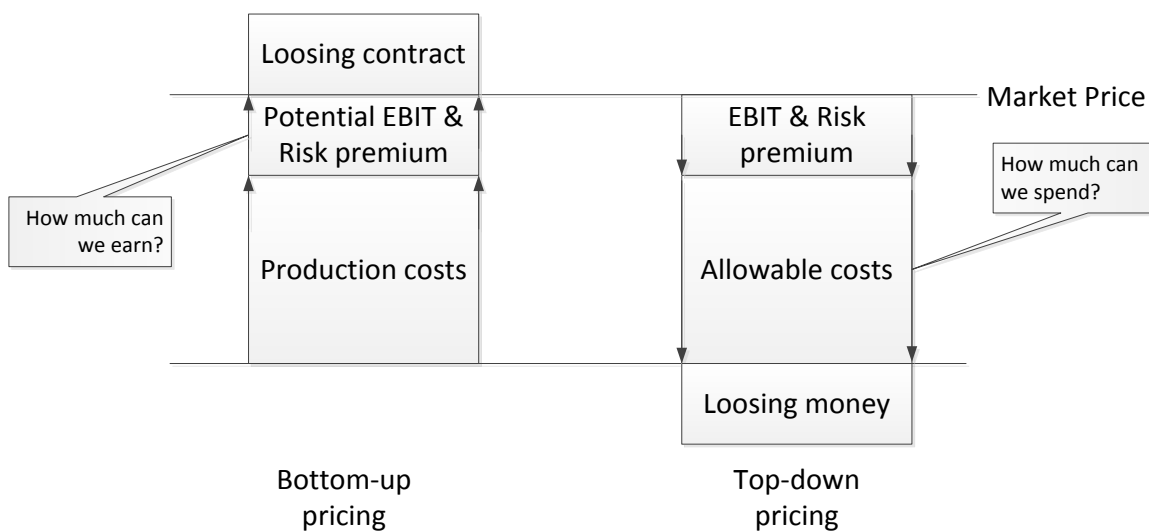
Loosing contract

Market Price

Potential EBIT & Risk premium

How much can we earn?

Production costs

EBIT & Risk premium

How much can we spend?

Allowable costs

Loosing money

Bottom-up pricing

Top-down pricing